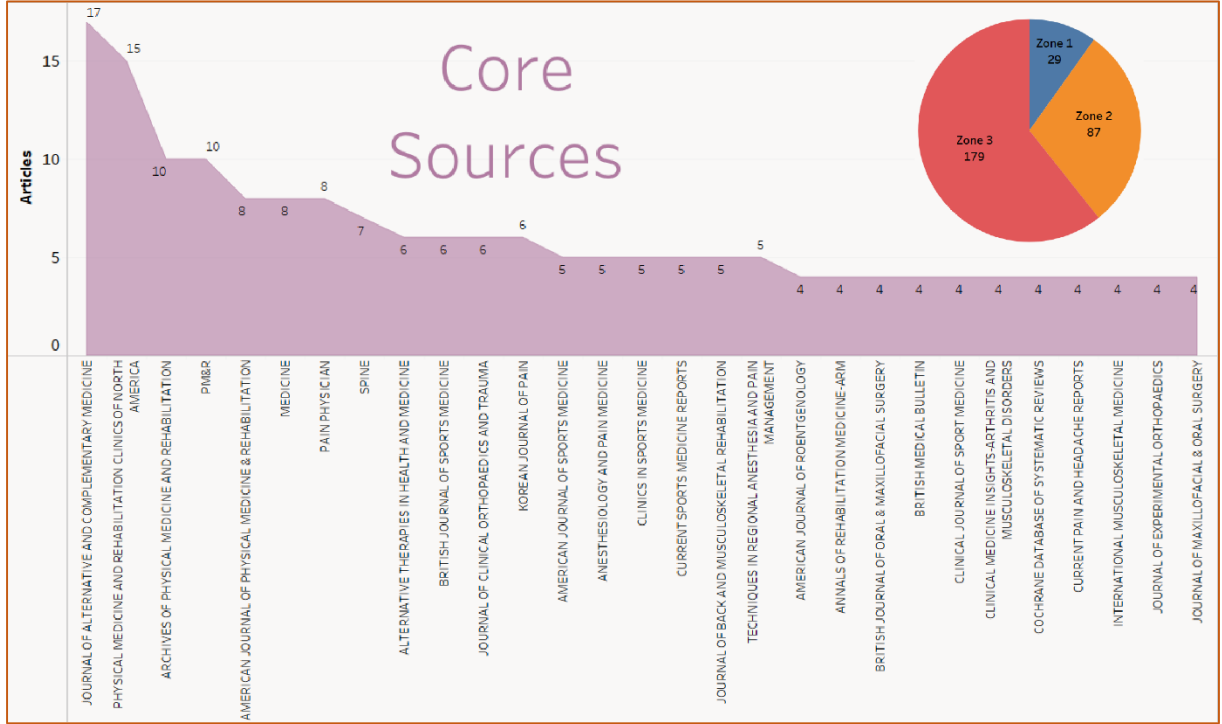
Core Sources

Articles

15

10

5

0

17
15
10
10
8
8
8
7
6
6
6
6
5
5
5
5
5
5
4
4
4
4
4
4
4
4
4
4
4

Zone 1
29

Zone 2
87

Zone 3
179

JOURNAL OF ALTERNATIVE AND COMPLEMENTARY MEDICINE
PHYSICAL MEDICINE AND REHABILITATION CLINICS OF NORTH AMERICA
ARCHIVES OF PHYSICAL MEDICINE AND REHABILITATION
PM&R
AMERICAN JOURNAL OF PHYSICAL MEDICINE & REHABILITATION
MEDICINE
PAIN PHYSICIAN
SPINE
ALTERNATIVE THERAPIES IN HEALTH AND MEDICINE
BRITISH JOURNAL OF SPORTS MEDICINE
JOURNAL OF CLINICAL ORTHOPAEDICS AND TRAUMA
KOREAN JOURNAL OF PAIN
AMERICAN JOURNAL OF SPORTS MEDICINE
ANESTHESIOLOGY AND PAIN MEDICINE
CLINICS IN SPORTS MEDICINE
CURRENT SPORTS MEDICINE REPORTS
JOURNAL OF BACK AND MUSCULOSKELETAL REHABILITATION
TECHNIQUES IN REGIONAL ANESTHESIA AND PAIN MANAGEMENT
AMERICAN JOURNAL OF ROENTGENOLOGY
ANNALS OF REHABILITATION MEDICINE-ARM
BRITISH JOURNAL OF ORAL & MAXILLOFACIAL SURGERY
BRITISH MEDICAL BULLETIN
CLINICAL JOURNAL OF SPORT MEDICINE
CLINICAL MEDICINE INSIGHTS-ARTHRITIS AND MUSCULOSKELETAL DISORDERS
COCHRANE DATABASE OF SYSTEMATIC REVIEWS
CURRENT PAIN AND HEADACHE REPORTS
INTERNATIONAL MUSCULOSKELETAL MEDICINE
JOURNAL OF EXPERIMENTAL ORTHOPAEDICS
JOURNAL OF MAXILLOFACIAL & ORAL SURGERY